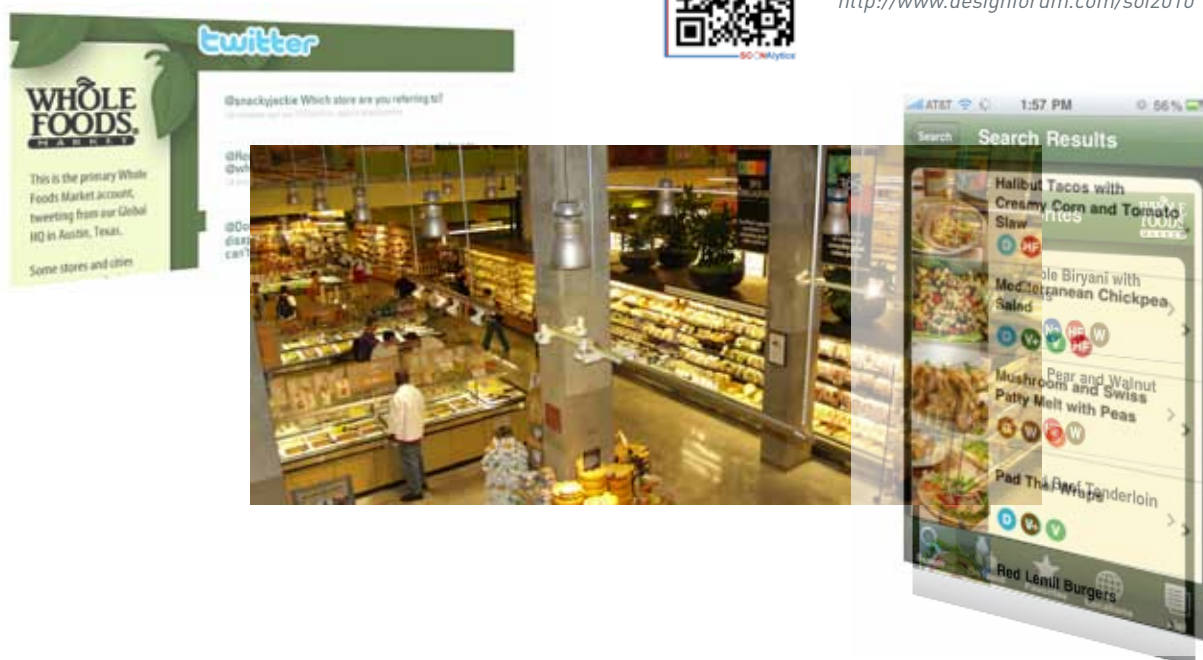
http://www.designforum.com/sol2010

SOCIALytics

twitter

WHOLE FOODS MARKET

This is the primary Whole Foods Market account, tweeting from our Global HQ in Austin, Texas.

Some stores and cities

@snackyjackie Which store are you refering to?

@Re
@wh

@Do
disap
can'

AT&T 1:57 PM 56 %

Search Search Results

Halibut Tacos with Creamy Corn and Tomato Slaw

D HF

Mediterranean Chickpea Salad

D V+ N HF HF W

Mushroom and Swiss Patty Melt with Peas

D W HF W

Pad Thai Wraps

D V+ V

Red Lentil Burgers

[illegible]ble Biryani with

Pear and Walnut

Beef Tenderloin